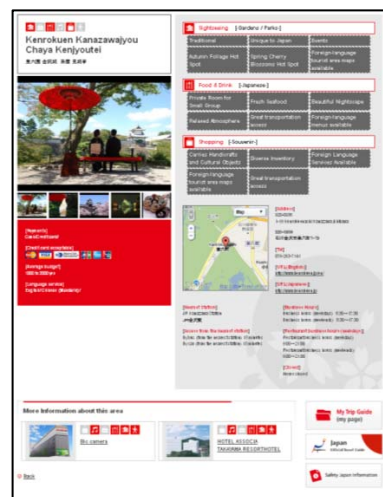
Kenrokuen Kanazawajyou Chaya Kenjyoutei

Sightseeing [Gardens / Parks]

| Traditional | Unique to Japan | Events |
|---|---|---|
| Autumn Foliage Hot Spot | Spring Cherry Blossoms Hot Spot | Foreign language tourist area maps available |

Food & Drink [Japanese]

| Private Room for Small Group | Fresh Seafood | Beautiful Nightscape |
|---|---|---|
| Relaxed Atmosphere | Great transportation access | Foreign language menus available |

Shopping [Souvenir]

| Carries Handicrafts and Cultural Objects | Diverse Inventory | Foreign Language Services Available |
|---|---|---|
| Foreign language tourist area maps available | Great transportation access | |

Map

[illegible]

More information about this area

Bic camera

HOTEL KOOCIA TAKAMAN RESORTHOTEL

My Trip Guide (my page)

Japan

Safety Japan Information

Back